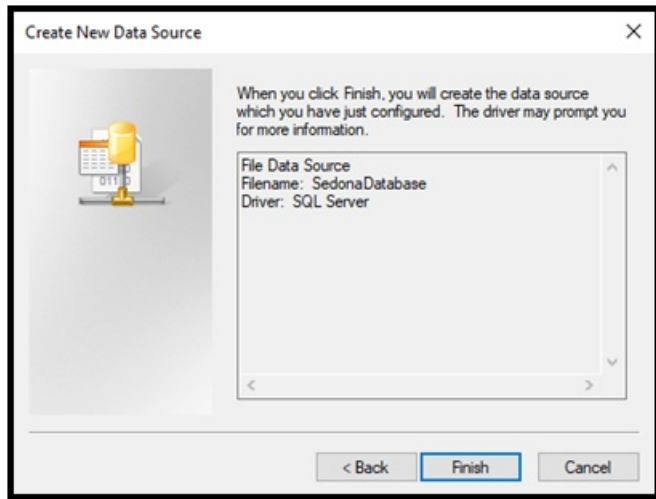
Create New Data Source

×

When you click Finish, you will create the data source which you have just configured. The driver may prompt you for more information.

File Data Source
Filename: SedonaDatabase
Driver: SQL Server

< Back

Finish

Cancel